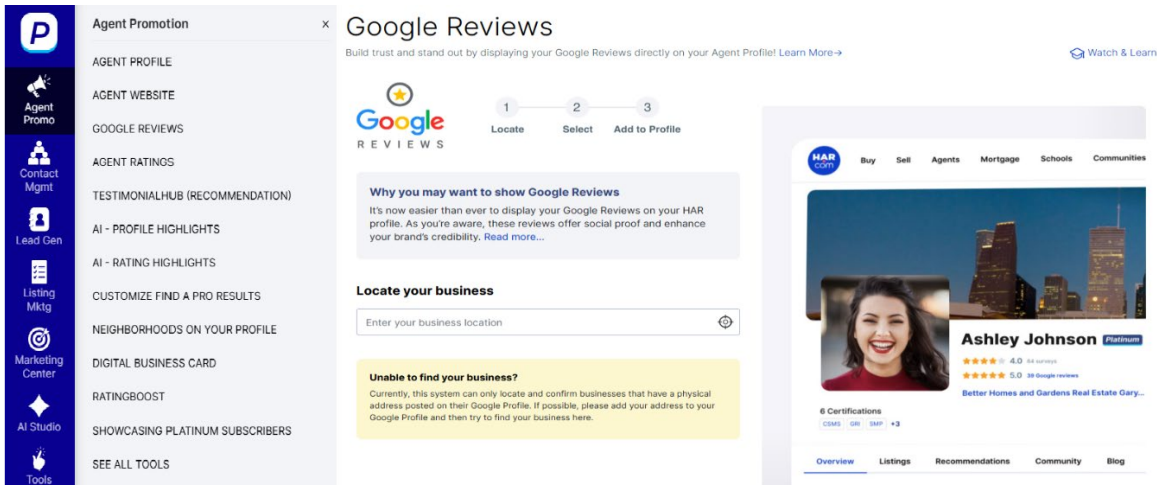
P

Agent Promo

Contact Mgmt

Lead Gen

Listing Mktg

Marketing Center

AI Studio

Tools

Agent Promotion ×

AGENT PROFILE

AGENT WEBSITE

GOOGLE REVIEWS

AGENT RATINGS

TESTIMONIALHUB (RECOMMENDATION)

AI - PROFILE HIGHLIGHTS

AI - RATING HIGHLIGHTS

CUSTOMIZE FIND A PRO RESULTS

NEIGHBORHOODS ON YOUR PROFILE

DIGITAL BUSINESS CARD

RATINGBOOST

SHOWCASING PLATINUM SUBSCRIBERS

SEE ALL TOOLS

Google Reviews

Build trust and stand out by displaying your Google Reviews directly on your Agent Profile! Learn More→

Watch & Learn

Google REVIEWS

1 Locate 2 Select 3 Add to Profile

Why you may want to show Google Reviews

It's now easier than ever to display your Google Reviews on your HAR profile. As you're aware, these reviews offer social proof and enhance your brand's credibility. Read more...

Locate your business

Enter your business location

Unable to find your business?

Currently, this system can only locate and confirm businesses that have a physical address posted on their Google Profile. If possible, please add your address to your Google Profile and then try to find your business here.

HAR.com Buy Sell Agents Mortgage Schools Communities

Ashley Johnson Platinum

4.0 64 surveys

5.0 39 Google reviews

Better Homes and Gardens Real Estate Gary...

6 Certifications

CSMS GRI SMP +3

Overview Listings Recommendations Community Blog